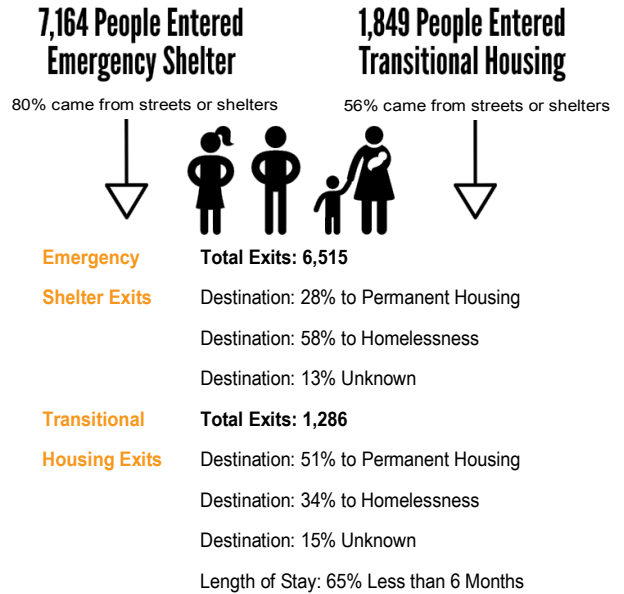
7,164 People Entered Emergency Shelter

80% came from streets or shelters

1,849 People Entered Transitional Housing

56% came from streets or shelters

Emergency Shelter Exits

Total Exits: 6,515

Destination: 28% to Permanent Housing

Destination: 58% to Homelessness

Destination: 13% Unknown

Transitional Housing Exits

Total Exits: 1,286

Destination: 51% to Permanent Housing

Destination: 34% to Homelessness

Destination: 15% Unknown

Length of Stay: 65% Less than 6 Months